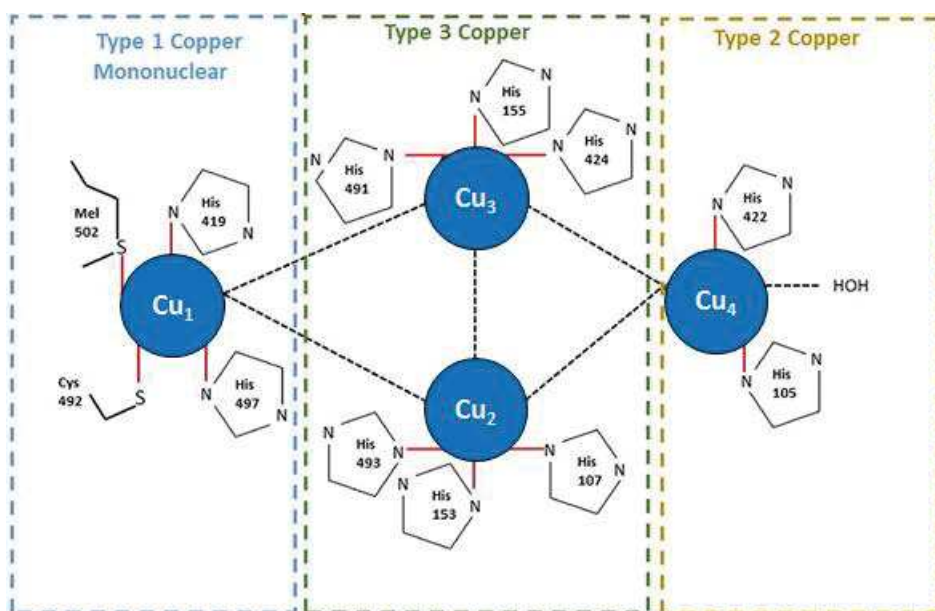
Type 1 Copper Mononuclear

Type 3 Copper

Type 2 Copper

Mel 502

S

N His 419 N

$Cu_1$

Cys 492

S

N His 497 N

N His 491 N

N His 155 N

N His 424 N

$Cu_3$

$Cu_2$

N His 493 N

N His 153 N

N His 107 N

N His 422 N

$Cu_4$

HOH

N His 105 N